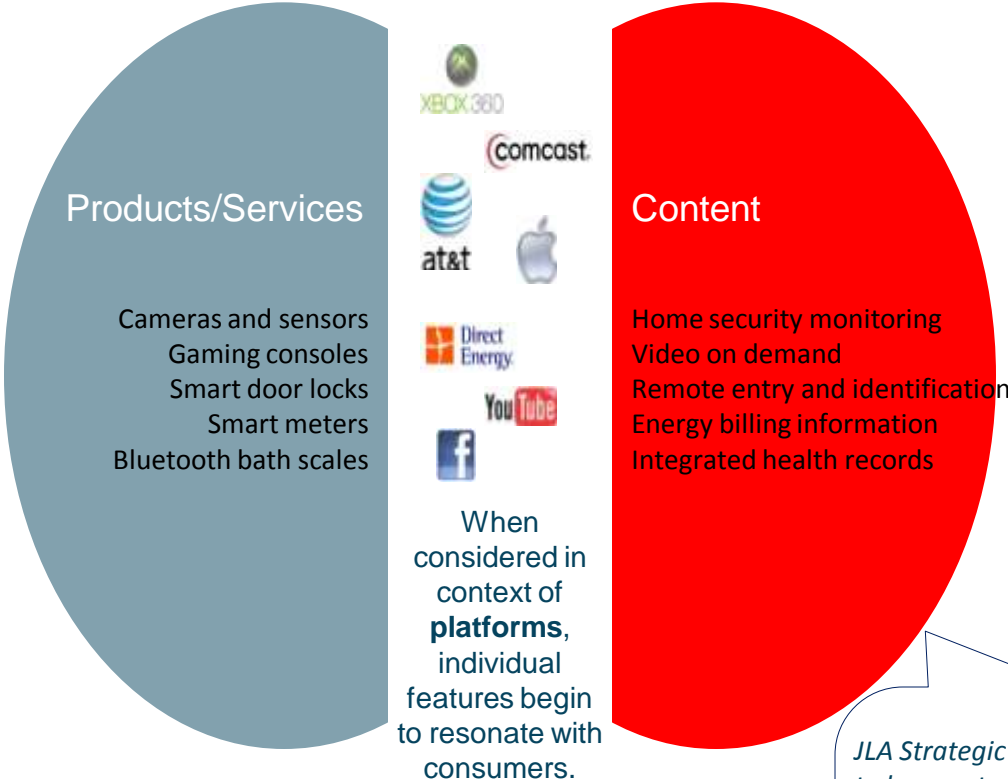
Products/Services

Cameras and sensors
Gaming consoles
Smart door locks
Smart meters
Bluetooth bath scales

XBOX 360

comcast

at&t

Direct Energy

YouTube

f

When considered in context of **platforms**, individual features begin to resonate with consumers.

Content

Home security monitoring
Video on demand
Remote entry and identification
Energy billing information
Integrated health records

JLA Strategic
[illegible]